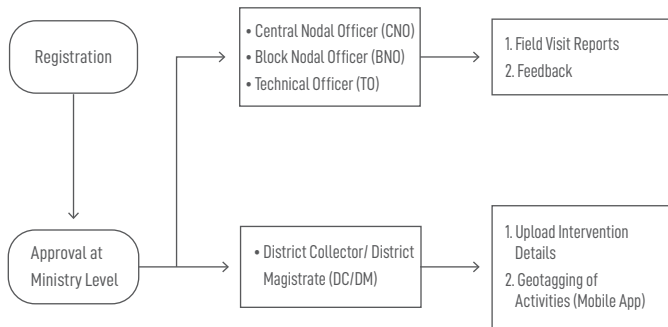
Registration

Approval at Ministry Level

• Central Nodal Officer (CNO)
• Block Nodal Officer (BNO)
• Technical Officer (TO)

1. Field Visit Reports
2. Feedback

• District Collector/ District Magistrate (DC/DM)

1. Upload Intervention Details
2. Geotagging of Activities (Mobile App)